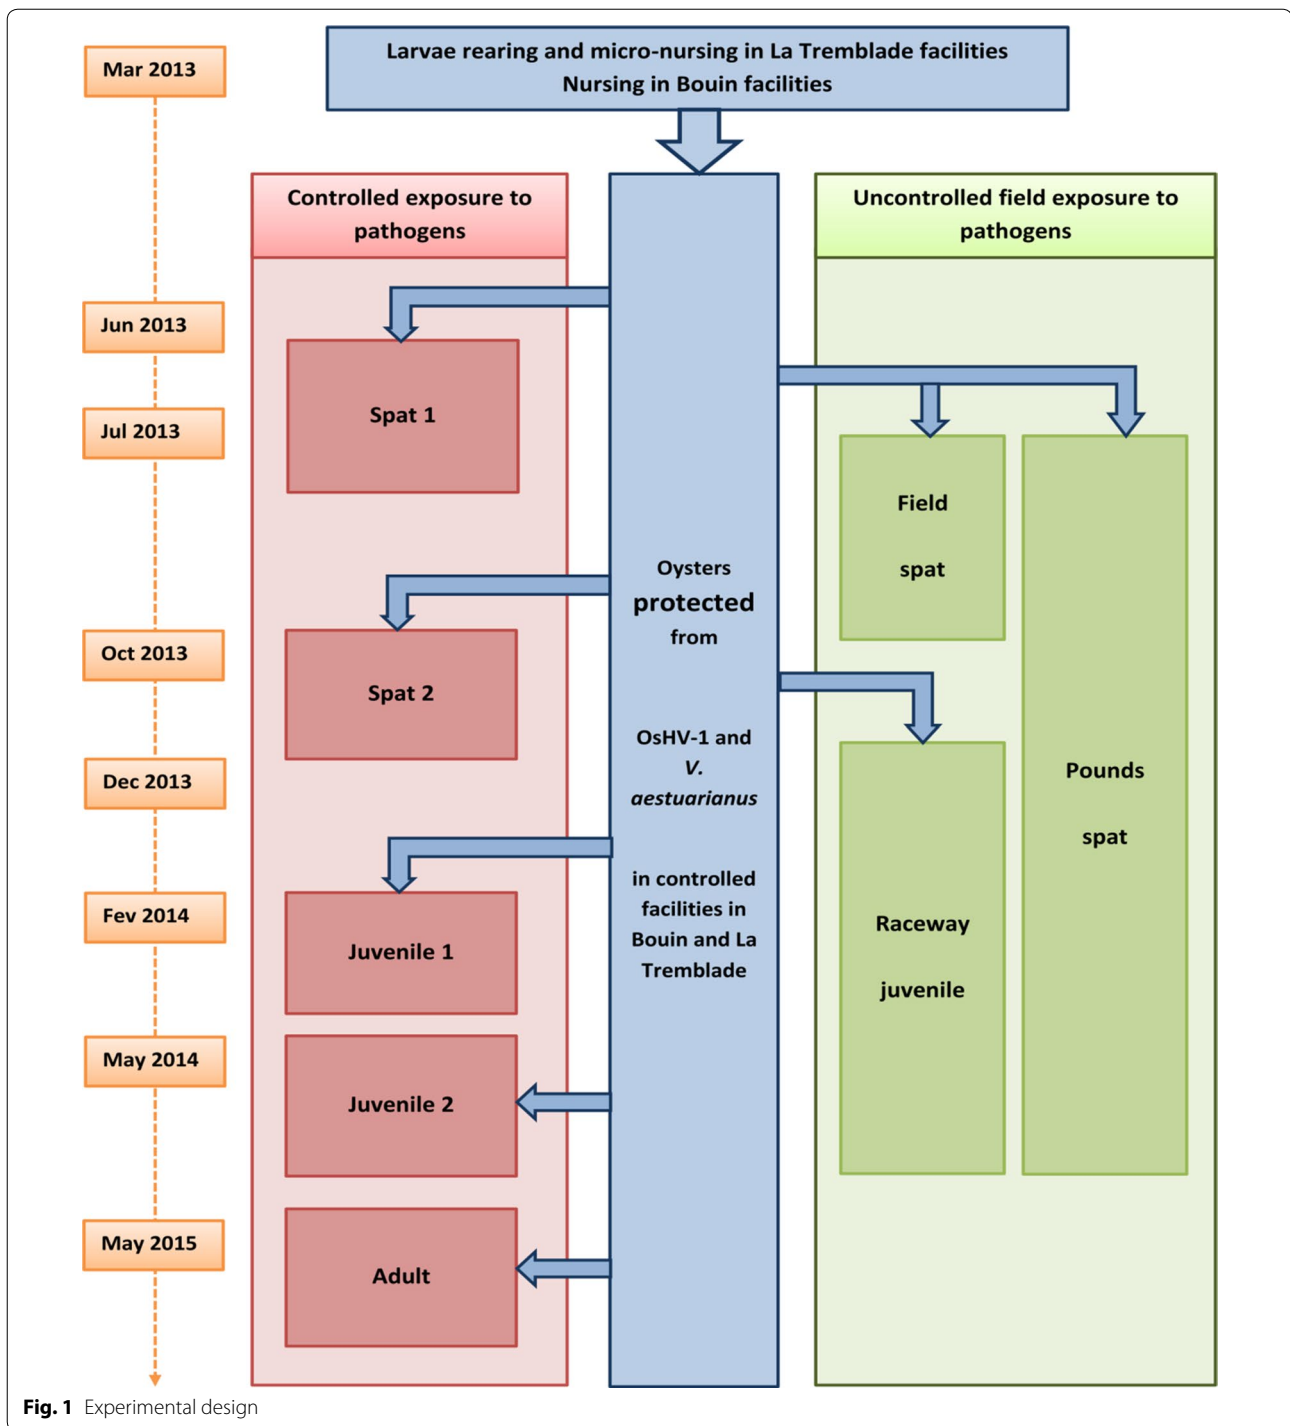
Larvae rearing and micro-nursing in La Tremblade facilities
Nursing in Bouin facilities

Mar 2013

Controlled exposure to pathogens

Uncontrolled field exposure to pathogens

Jun 2013

Jul 2013

Spat 1

Field spat

Pounds spat

Oysters protected from OsHV-1 and *V. aestuarianus* in controlled facilities in Bouin and La Tremblade

Oct 2013

Spat 2

Dec 2013

Raceway juvenile

Fev 2014

Juvenile 1

May 2014

Juvenile 2

May 2015

Adult

**Fig. 1** Experimental design